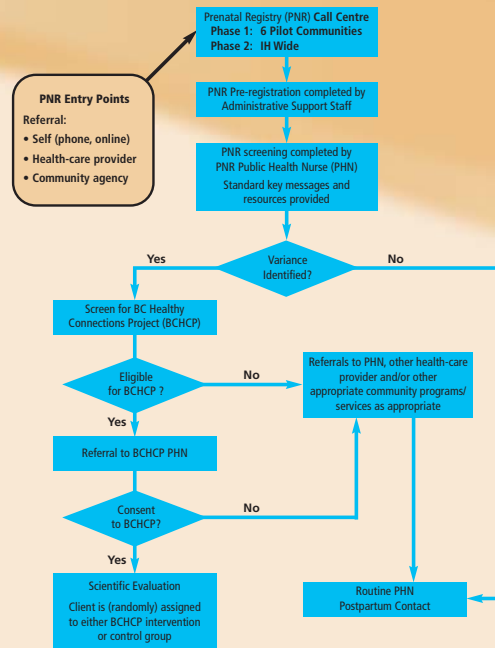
Prenatal Registry (PNR) Call Centre
Phase 1: 6 Pilot Communities
Phase 2: IH Wide

PNR Entry Points

Referral:
• Self (phone, online)
• Health-care provider
• Community agency

PNR Pre-registration completed by Administrative Support Staff

PNR screening completed by PNR Public Health Nurse (PHN)
Standard key messages and resources provided

Yes

Variance Identified?

No

Screen for BC Healthy Connections Project (BCHCP)

Eligible for BCHCP ?

No

Referrals to PHN, other health-care provider and/or other appropriate community programs/ services as appropriate

Yes

Referral to BCHCP PHN

Consent to BCHCP?

No

Yes

Scientific Evaluation
Client is (randomly) assigned to either BCHCP intervention or control group

Routine PHN Postpartum Contact